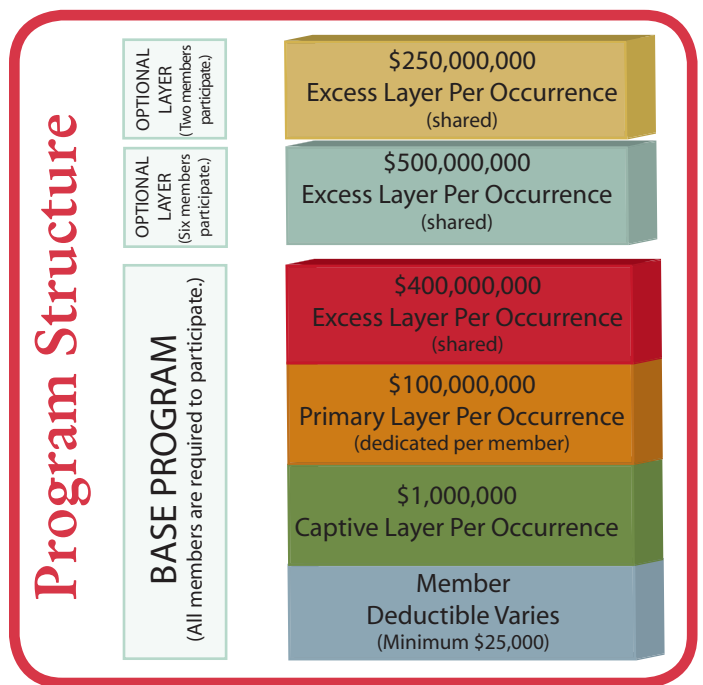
Program Structure

OPTIONAL LAYER (Two members participate.)

$250,000,000
Excess Layer Per Occurrence
(shared)

OPTIONAL LAYER (Six members participate.)

$500,000,000
Excess Layer Per Occurrence
(shared)

BASE PROGRAM
(All members are required to participate.)

$400,000,000
Excess Layer Per Occurrence
(shared)

$100,000,000
Primary Layer Per Occurrence
(dedicated per member)

$1,000,000
Captive Layer Per Occurrence

Member
Deductible Varies
(Minimum $25,000)